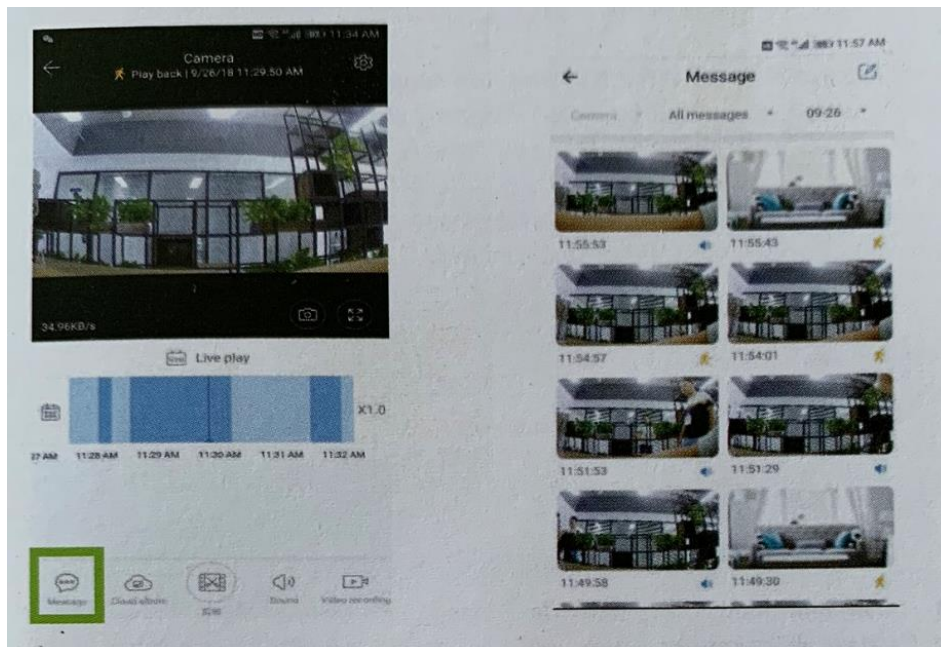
11:34 AM
Camera
Play back | 9/26/18 11:29:50 AM
34.96KB/s
Live play
X1.0
27 AM 11:28 AM 11:29 AM 11:30 AM 11:31 AM 11:32 AM
Message Cloud album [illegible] Sound Video recording

11:57 AM
Message
Camera All messages 09-26
11:55:53 11:55:43
11:54:57 11:54:01
11:51:53 11:51:29
11:49:58 11:49:30